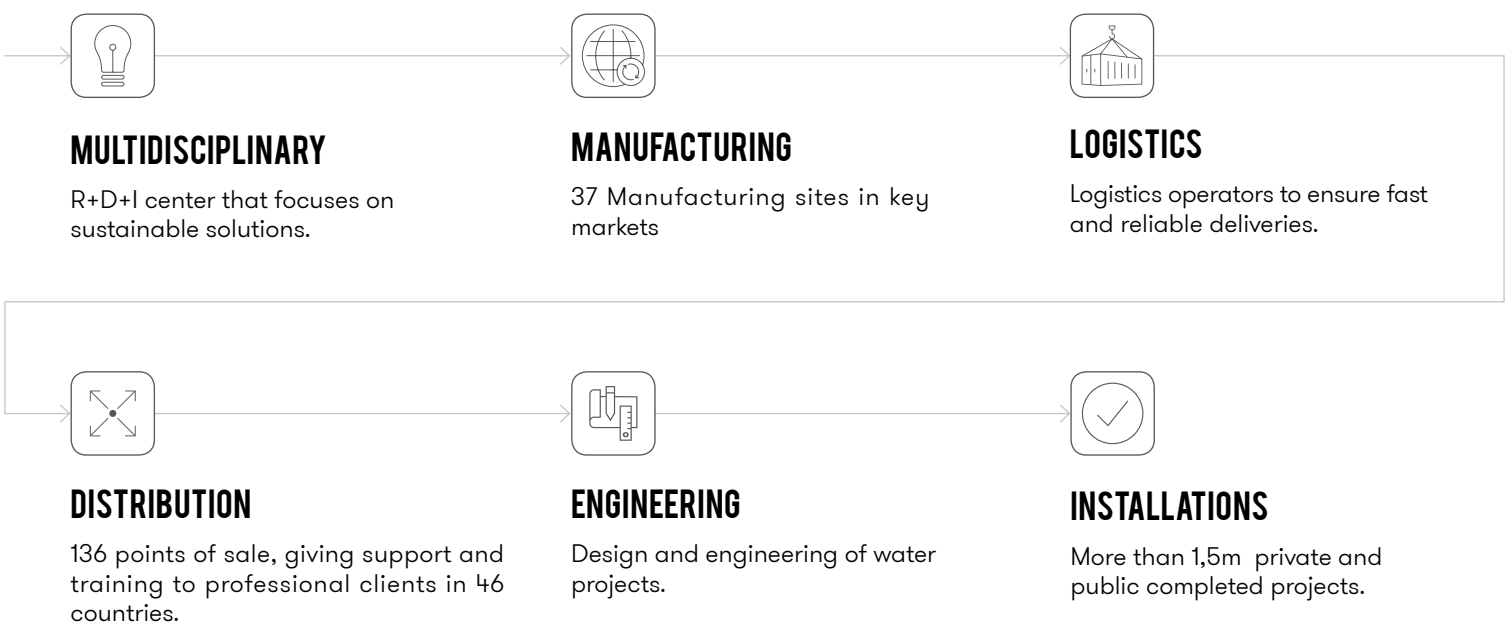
MULTIDISCIPLINARY

R+D+I center that focuses on sustainable solutions.

MANUFACTURING

37 Manufacturing sites in key markets

LOGISTICS

Logistics operators to ensure fast and reliable deliveries.

DISTRIBUTION

136 points of sale, giving support and training to professional clients in 46 countries.

ENGINEERING

Design and engineering of water projects.

INSTALLATIONS

More than 1,5m private and public completed projects.